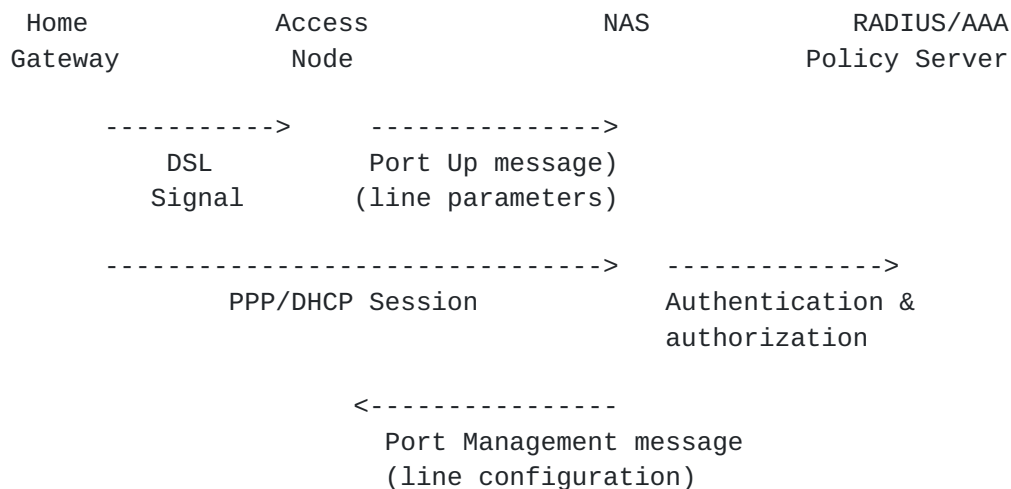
Home Gateway

Access Node

NAS

RADIUS/AAA Policy Server

----------->

DSL Signal

--------------->

Port Up message) (line parameters)

------------------------------->

PPP/DHCP Session

-------------->

Authentication & authorization

<----------------

Port Management message (line configuration)